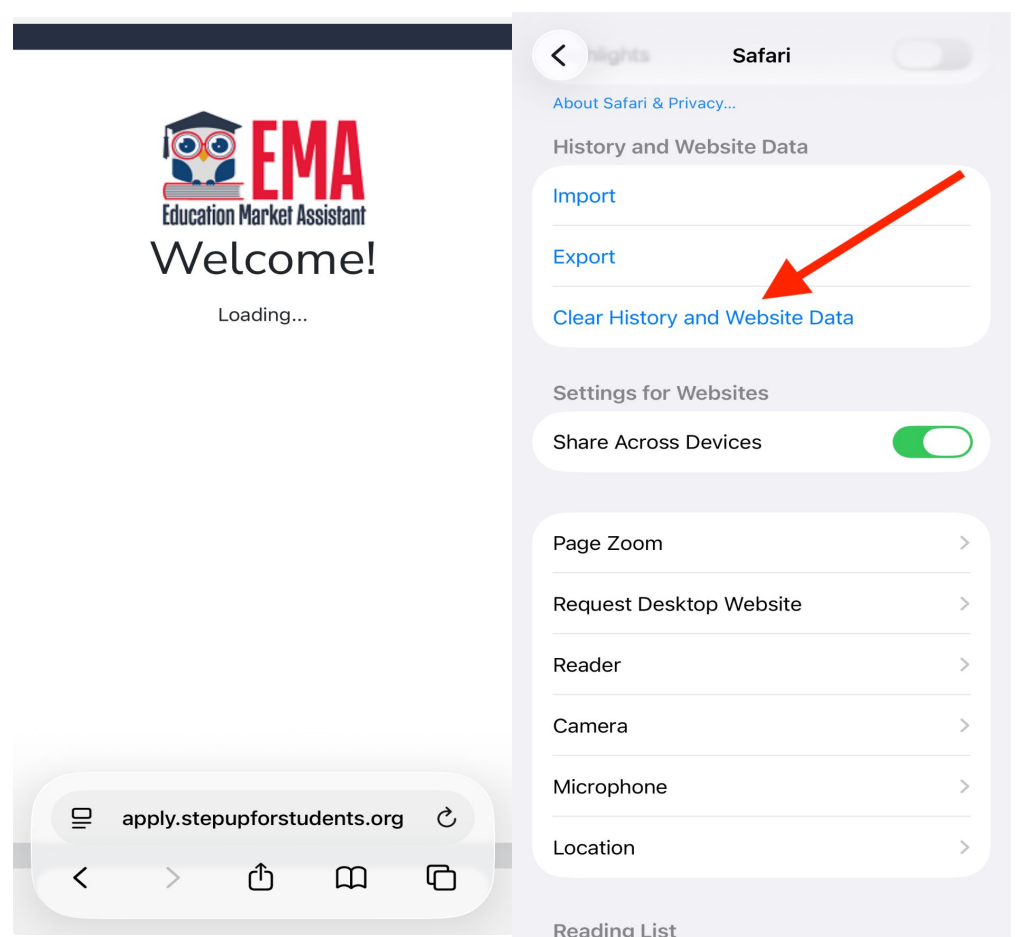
EMA
Education Market Assistant
Welcome!
Loading...

apply.stepupforstudents.org

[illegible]hlights
Safari
About Safari & Privacy...
History and Website Data
Import
Export
Clear History and Website Data
Settings for Websites
Share Across Devices
Page Zoom
Request Desktop Website
Reader
Camera
Microphone
Location
Reading List